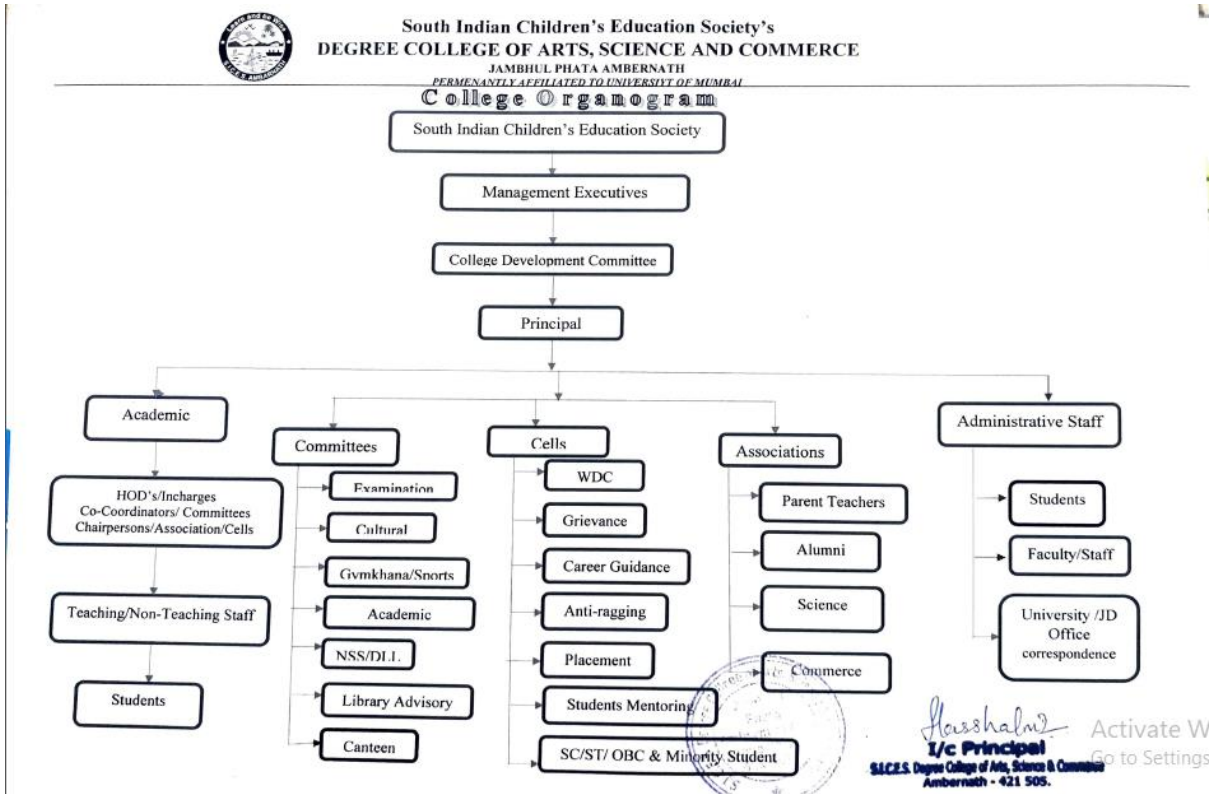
Learn and Go Win

S.I.C.E.S. AMBERNATH

South Indian Children's Education Society's
DEGREE COLLEGE OF ARTS, SCIENCE AND COMMERCE
JAMBHUL PHATA AMBERNATH
PERMENANTLY AFFILIATED TO UNIVERSIYT OF MUMBAI

College Organogram

South Indian Children's Education Society

Management Executives

College Development Committee

Principal

Academic

HOD's/Incharges
Co-Coordinators/ Committees
Chairpersons/Association/Cells

Teaching/Non-Teaching Staff

Students

Committees

Examination

Cultural

Gymkhana/Sports

Academic

NSS/DLL

Library Advisory

Canteen

Cells

WDC

Grievance

Career Guidance

Anti-ragging

Placement

Students Mentoring

SC/ST/ OBC & Minority Student

Associations

Parent Teachers

Alumni

Science

Commerce

Administrative Staff

Students

Faculty/Staff

University /JD
Office
correspondence

Harshalm
I/c Principal
S.I.C.E.S. Degree College of Arts, Science & Commerce
Ambernath - 421 505.

Activate W
Go to Settings